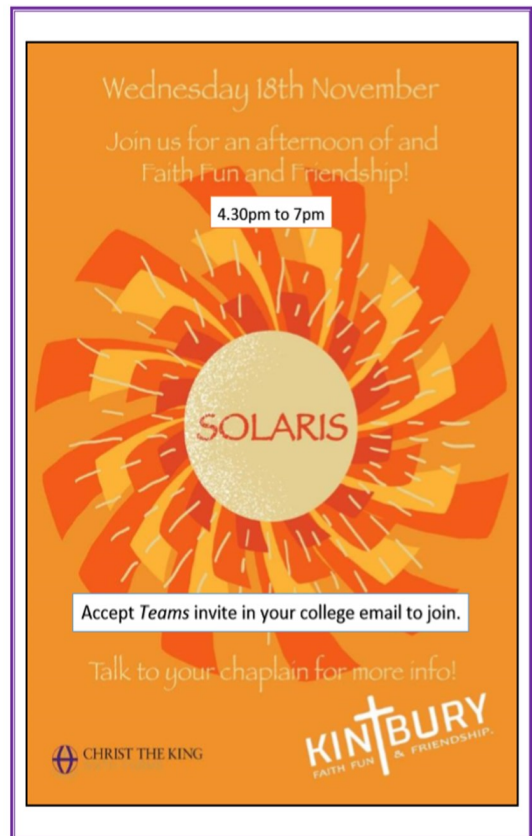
Wednesday 18th November

Join us for an afternoon of and Faith Fun and Friendship!

4.30pm to 7pm

SOLARIS

Accept *Teams* invite in your college email to join.

Talk to your chaplain for more info!

CHRIST THE KING

KINTBURY
FAITH FUN & FRIENDSHIP.